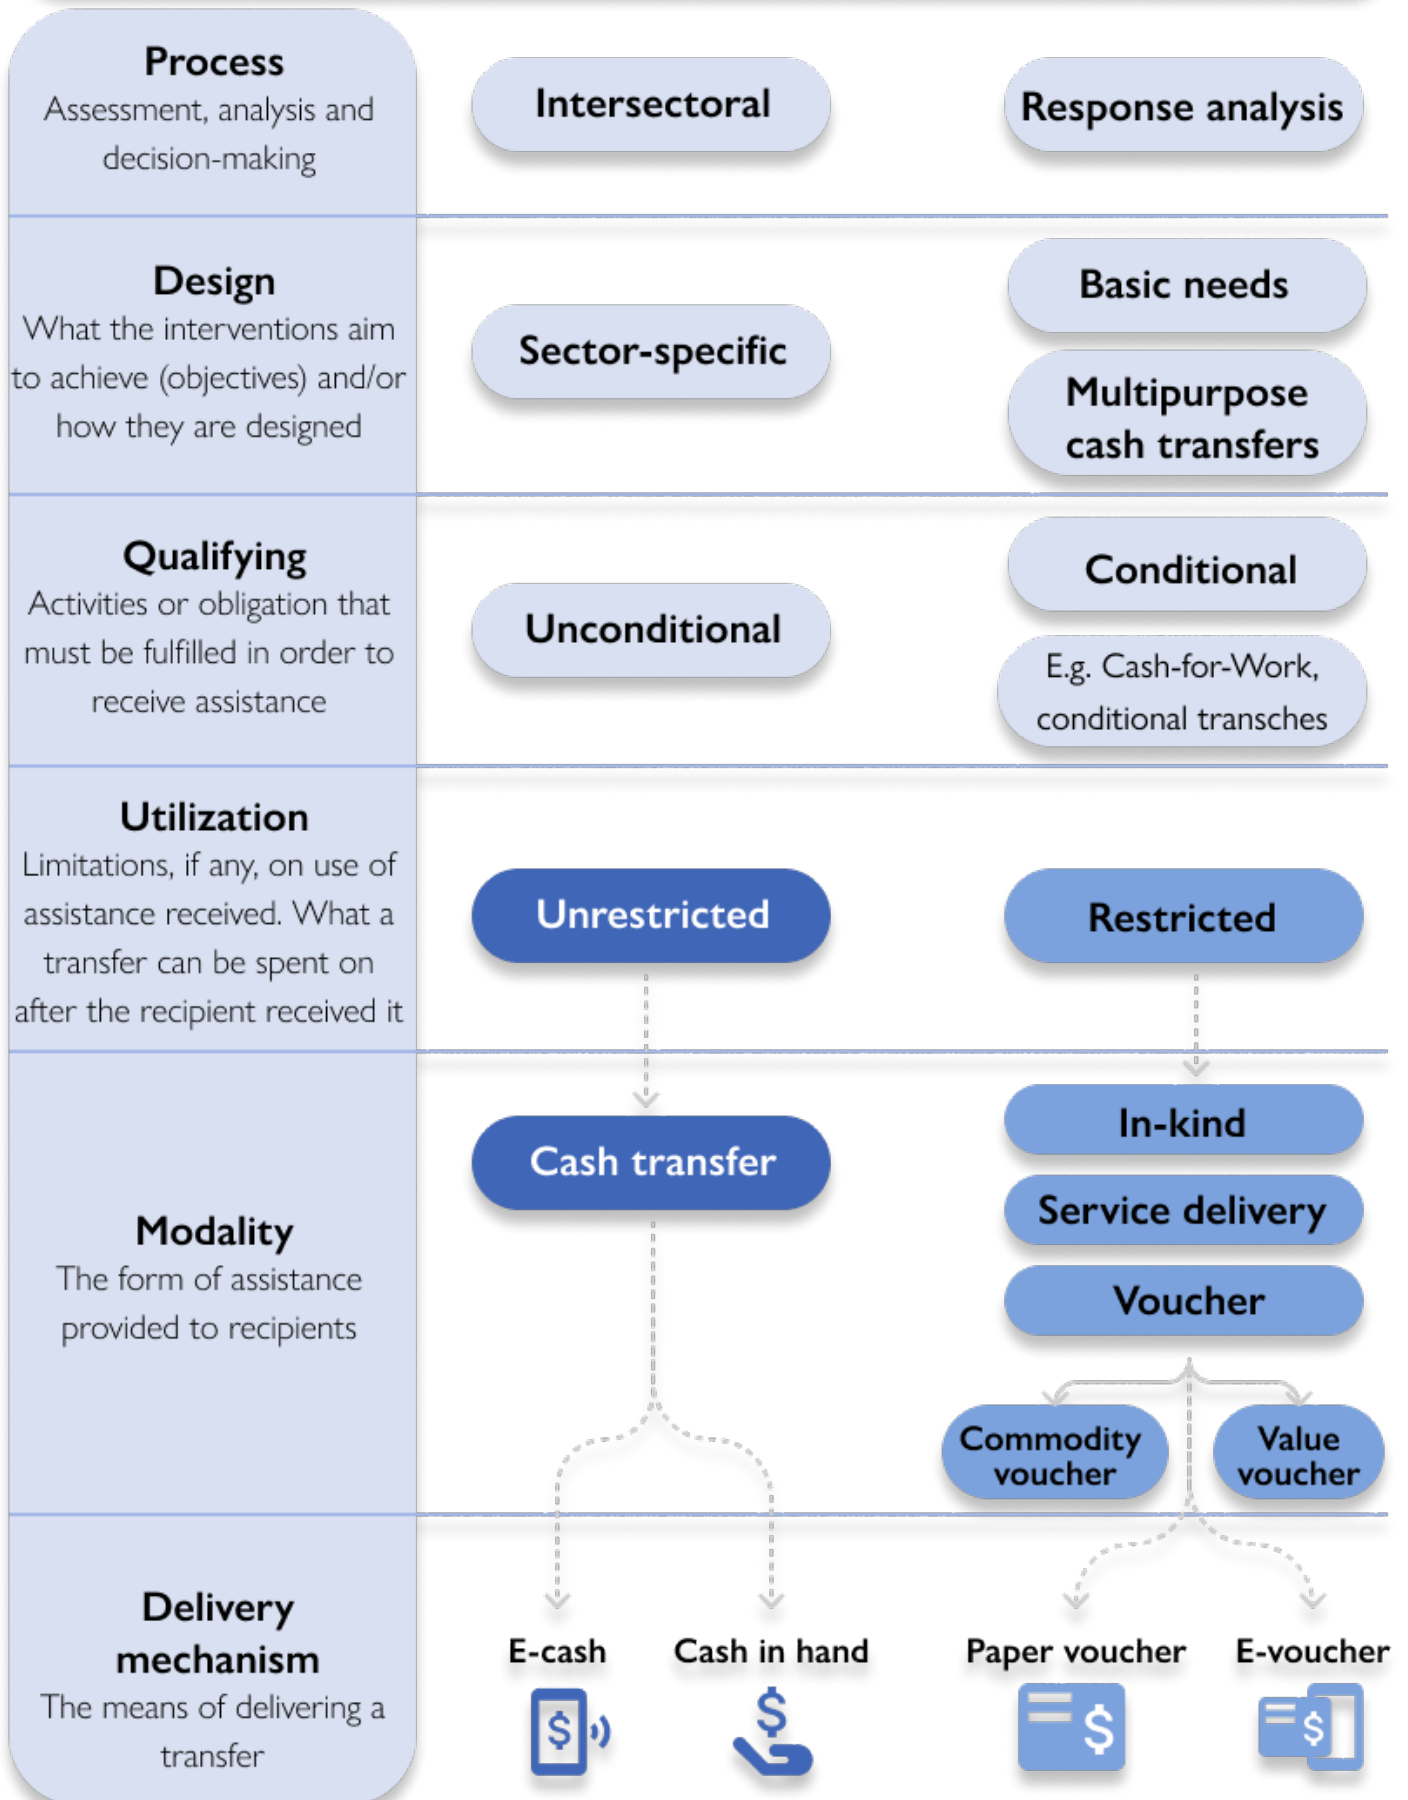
Process
Assessment, analysis and decision-making

Intersectoral

Response analysis

Design
What the interventions aim to achieve (objectives) and/or how they are designed

Sector-specific

Basic needs

Multipurpose cash transfers

Qualifying
Activities or obligation that must be fulfilled in order to receive assistance

Unconditional

Conditional

E.g. Cash-for-Work, conditional transches

Utilization
Limitations, if any, on use of assistance received. What a transfer can be spent on after the recipient received it

Unrestricted

Restricted

Modality
The form of assistance provided to recipients

Cash transfer

In-kind

Service delivery

Voucher

Commodity voucher

Value voucher

Delivery mechanism
The means of delivering a transfer

E-cash

Cash in hand

Paper voucher

E-voucher